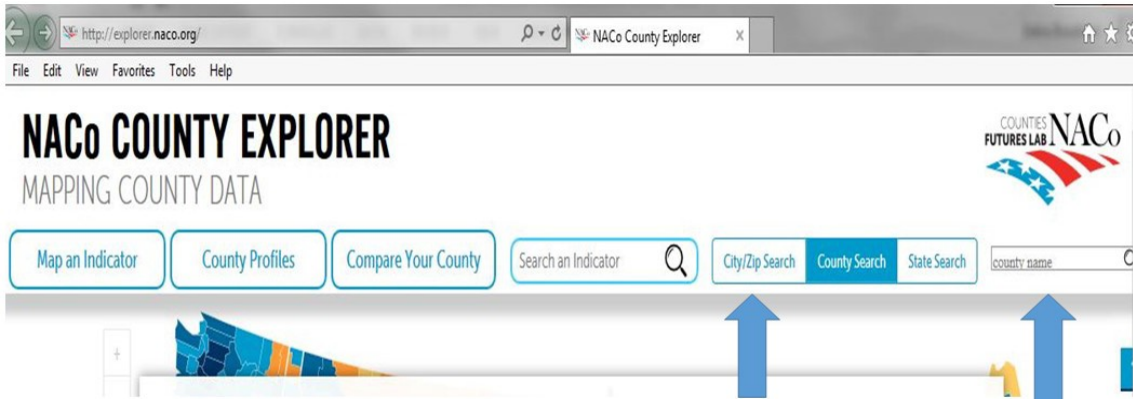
http://explorer.naco.org/

NACo County Explorer

File Edit View Favorites Tools Help

NACo COUNTY EXPLORER
MAPPING COUNTY DATA

COUNTIES FUTURES LAB NACo

Map an Indicator
County Profiles
Compare Your County
Search an Indicator
City/Zip Search
County Search
State Search
county name